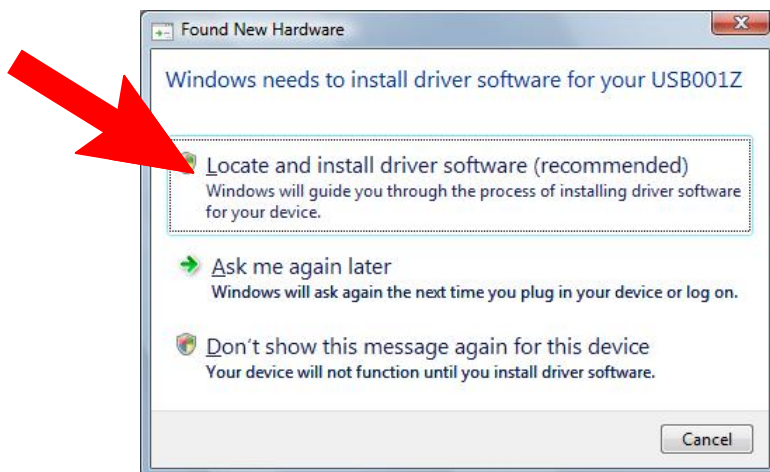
Found New Hardware

Windows needs to install driver software for your USB001Z

Locate and install driver software (recommended)
Windows will guide you through the process of installing driver software for your device.

Ask me again later
Windows will ask again the next time you plug in your device or log on.

Don't show this message again for this device
Your device will not function until you install driver software.

Cancel